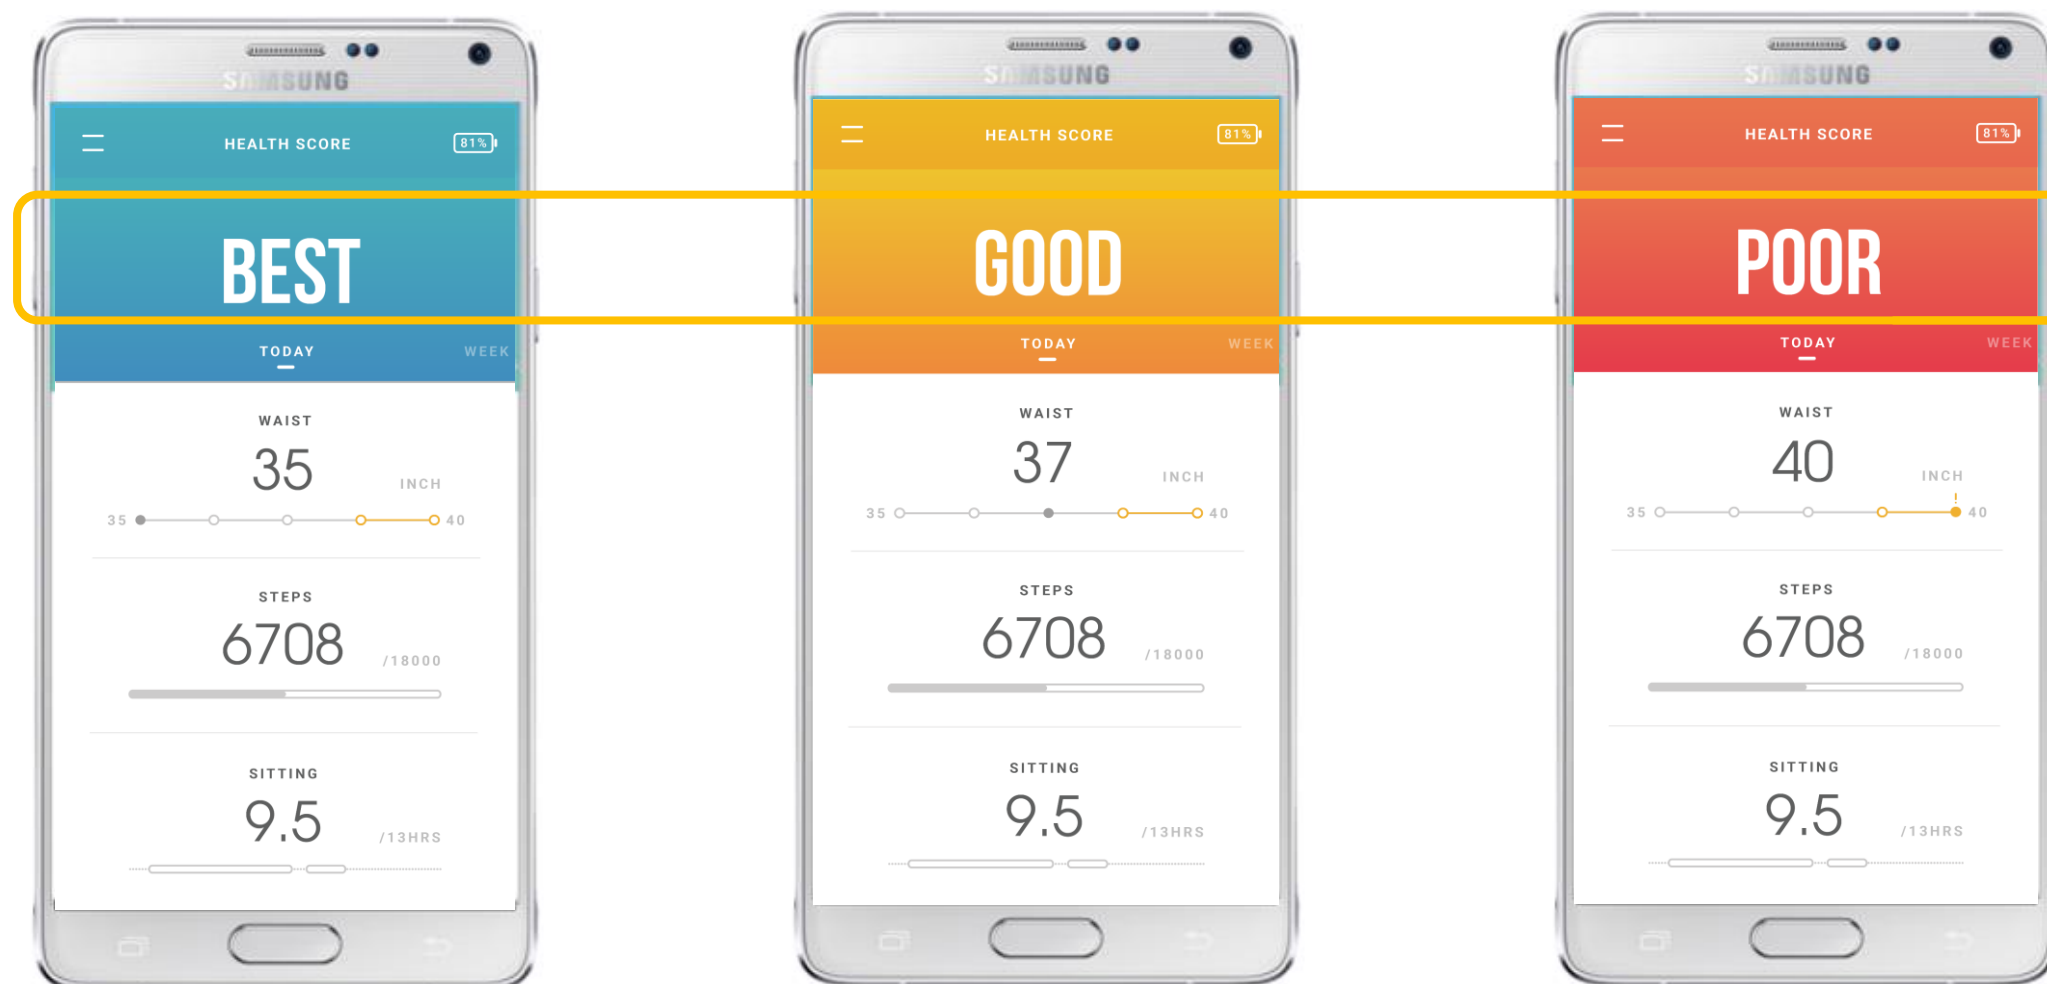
SAMSUNG

HEALTH SCORE 81%

BEST

TODAY WEEK

WAIST
35 INCH
35 40

STEPS
6708 /18000

SITTING
9.5 /13HRS

SAMSUNG

HEALTH SCORE 81%

GOOD

TODAY WEEK

WAIST
37 INCH
35 40

STEPS
6708 /18000

SITTING
9.5 /13HRS

SAMSUNG

HEALTH SCORE 81%

POOR

TODAY WEEK

WAIST
40 INCH
35 40

STEPS
6708 /18000

SITTING
9.5 /13HRS